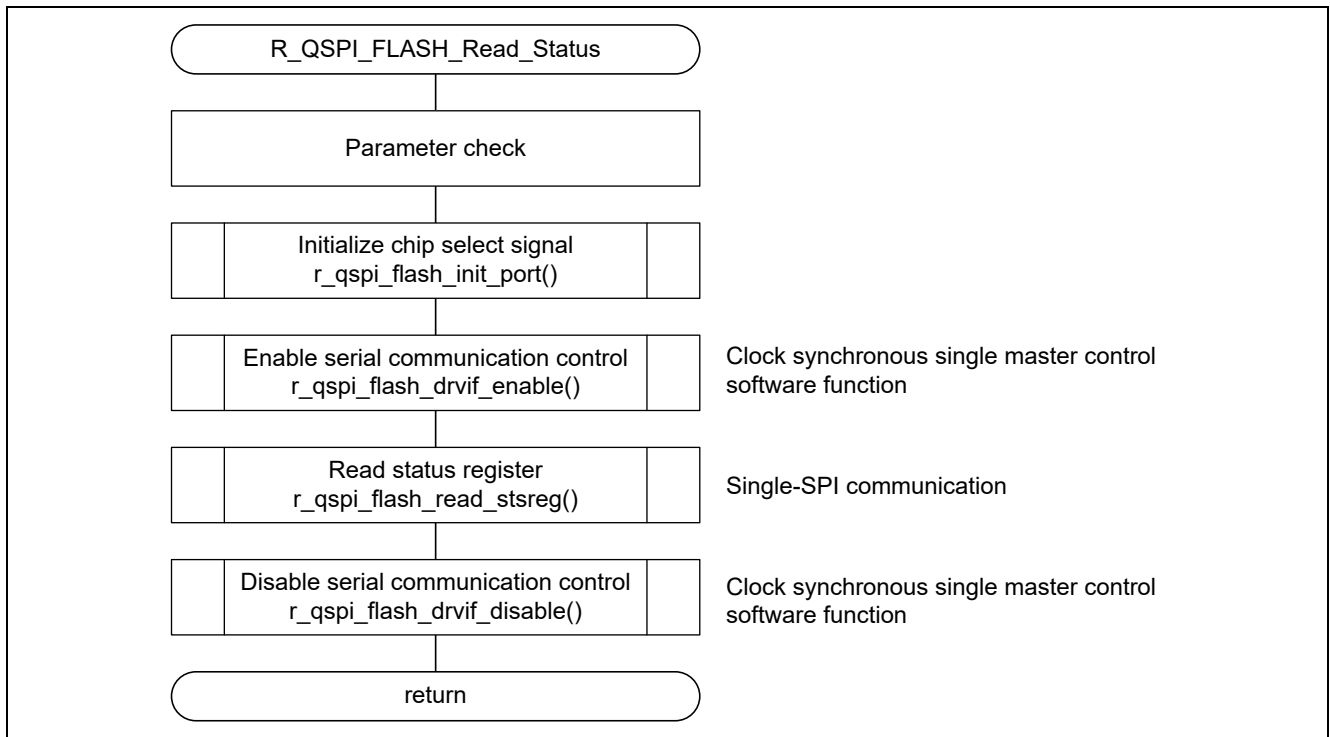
R_QSPI_FLASH_Read_Status

Parameter check

Initialize chip select signal
r_qspi_flash_init_port()

Enable serial communication control
r_qspi_flash_drvif_enable()

Clock synchronous single master control software function

Read status register
r_qspi_flash_read_stsreg()

Single-SPI communication

Disable serial communication control
r_qspi_flash_drvif_disable()

Clock synchronous single master control software function

return